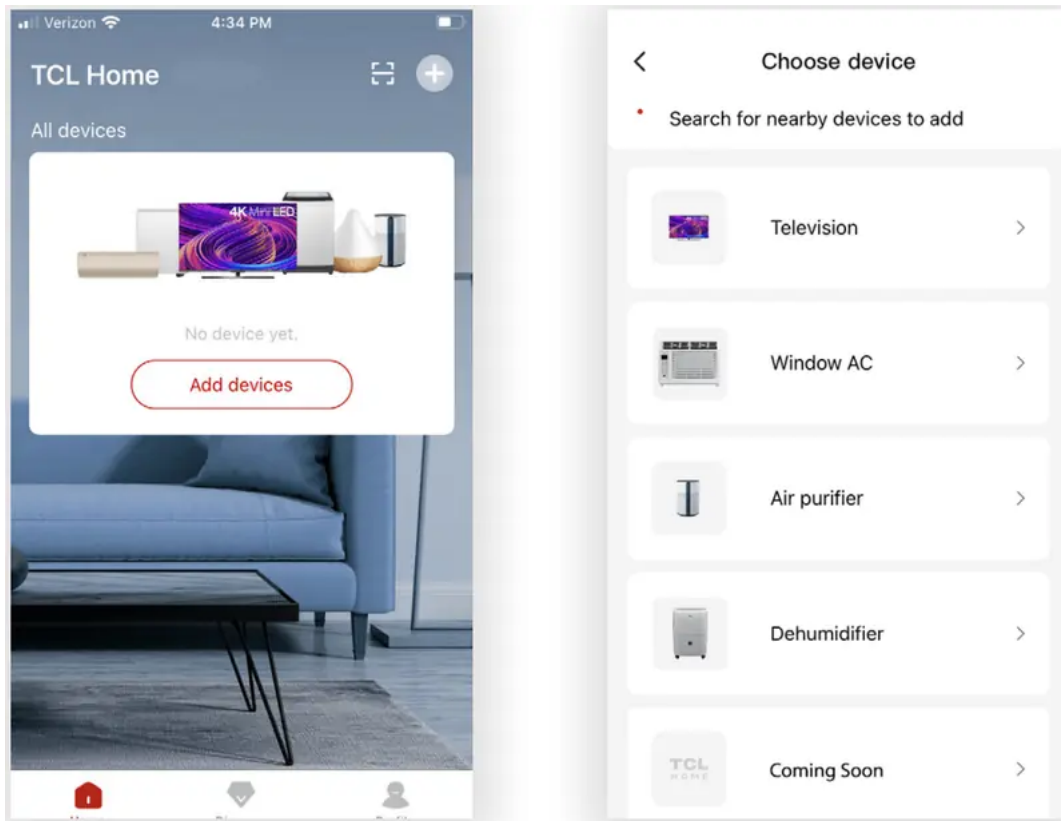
Verizon 4:34 PM

TCL Home

All devices

4K Mini LED

No device yet.

Add devices

Choose device

Search for nearby devices to add

Television

Window AC

Air purifier

Dehumidifier

TCL HOME

Coming Soon